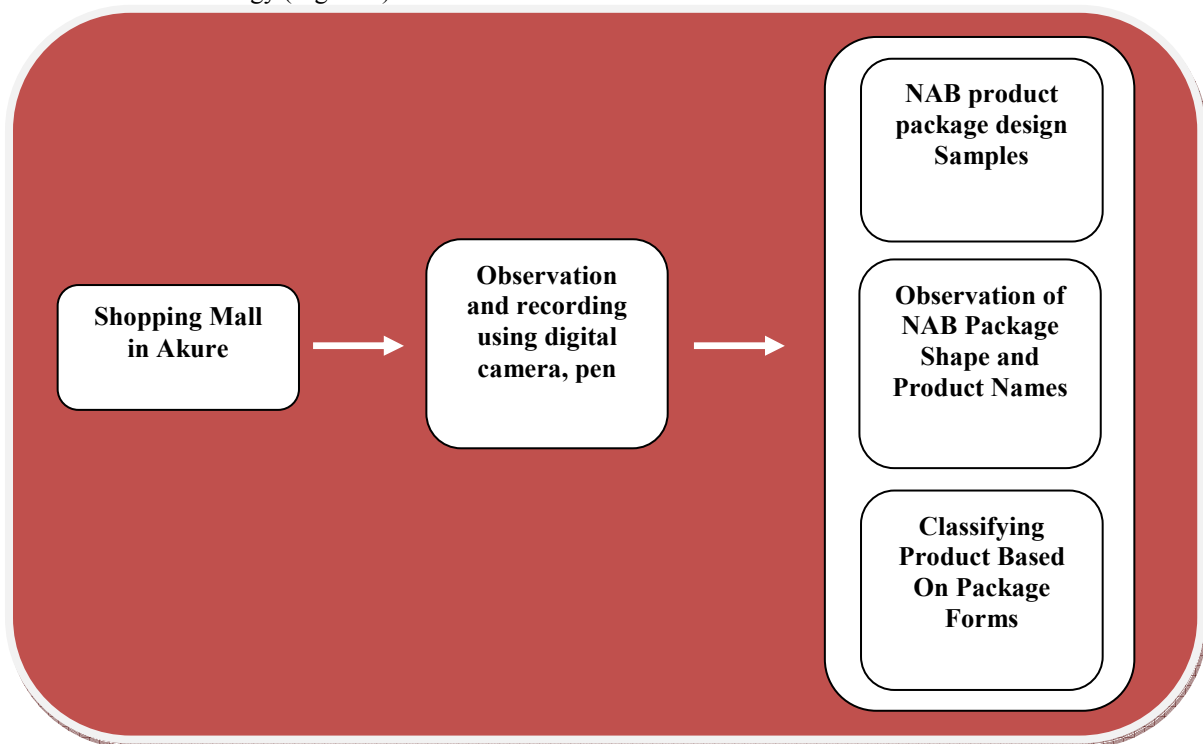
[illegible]

Shopping Mall in Akure

Observation and recording using digital camera, pen

NAB product package design Samples

Observation of NAB Package Shape and Product Names

Classifying Product Based On Package Forms